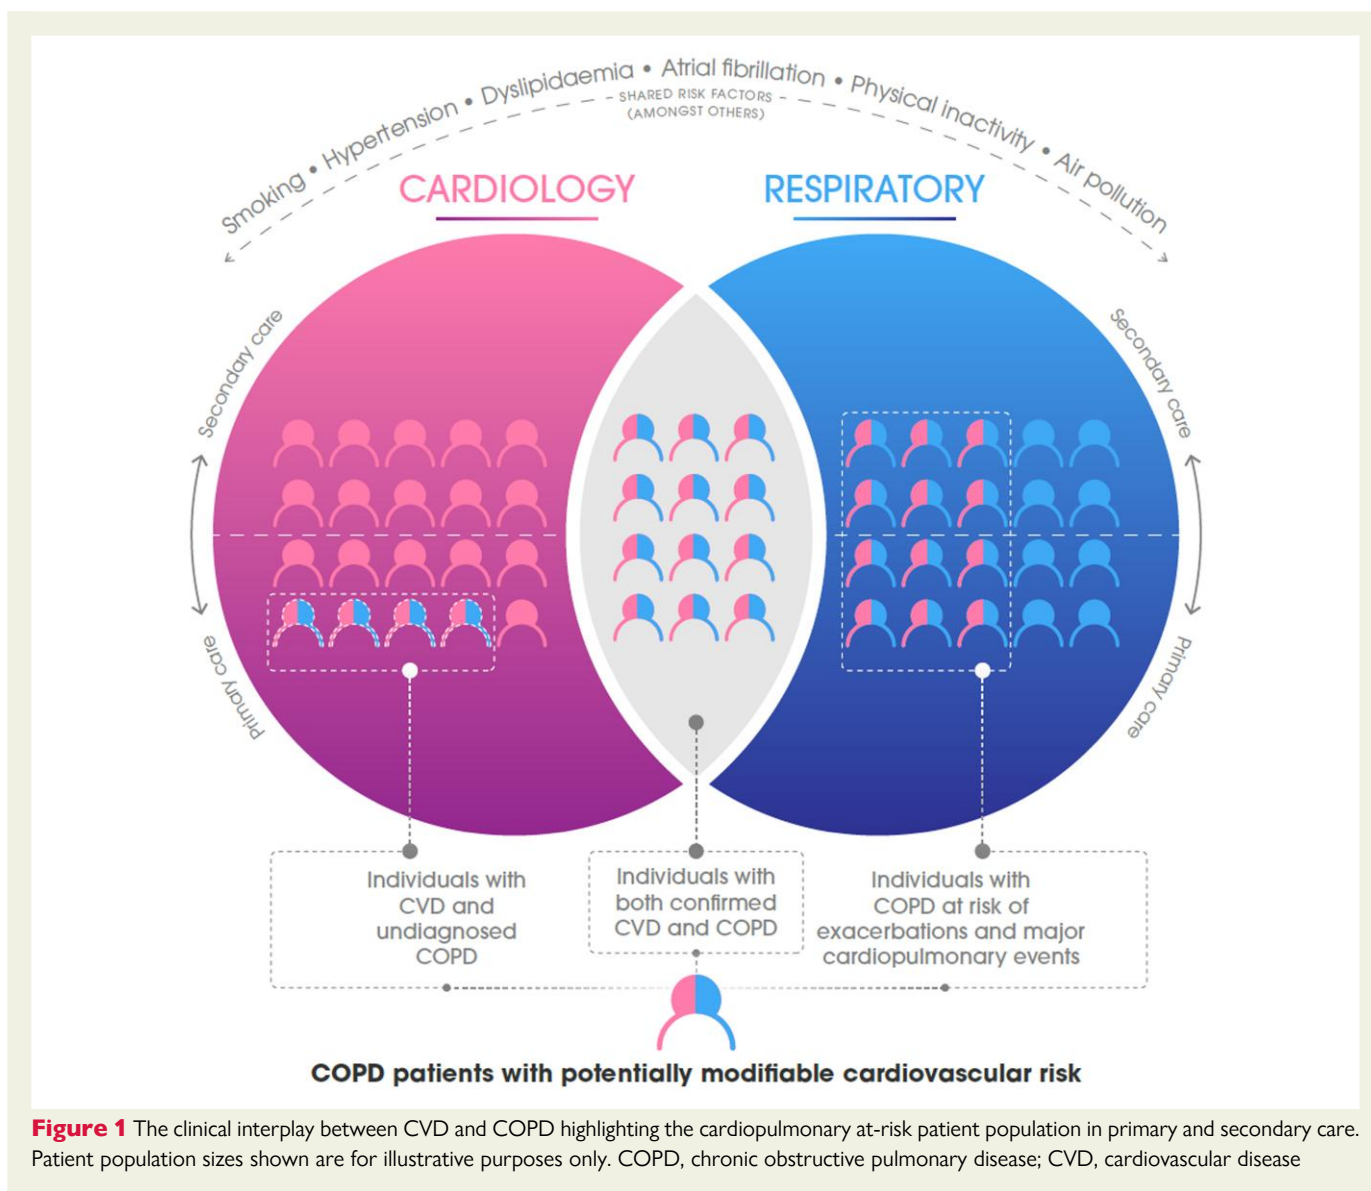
Smoking • Hypertension • Dyslipidaemia • Atrial fibrillation • Physical inactivity • Air pollution

SHARED RISK FACTORS (AMONGST OTHERS)

CARDIOLOGY

RESPIRATORY

Secondary care

Primary care

Secondary care

Primary care

Individuals with CVD and undiagnosed COPD

Individuals with both confirmed CVD and COPD

Individuals with COPD at risk of exacerbations and major cardiopulmonary events

COPD patients with potentially modifiable cardiovascular risk

**Figure 1** The clinical interplay between CVD and COPD highlighting the cardiopulmonary at-risk patient population in primary and secondary care. Patient population sizes shown are for illustrative purposes only. COPD, chronic obstructive pulmonary disease; CVD, cardiovascular disease